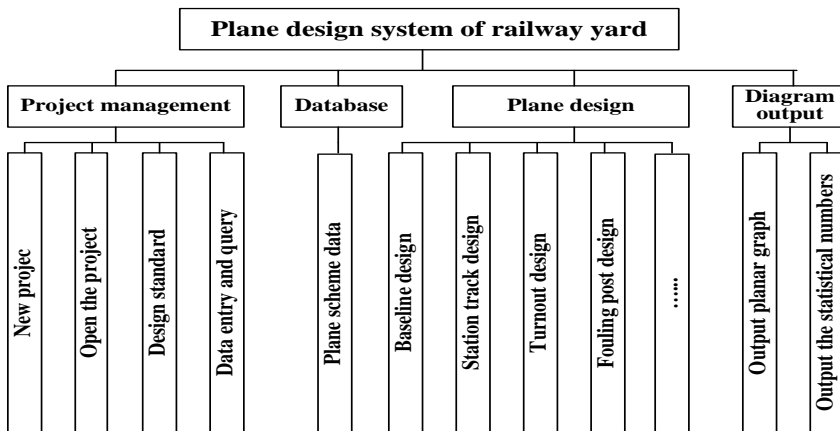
Plane design system of railway yard

Project management

Database

Plane design

Diagram output

New projec

Open the project

Design standard

Data entry and query

Plane scheme data

Baseline design

Station track design

Turnout design

Fouling post design

.....

Output planar graph

Output the statistical numbers